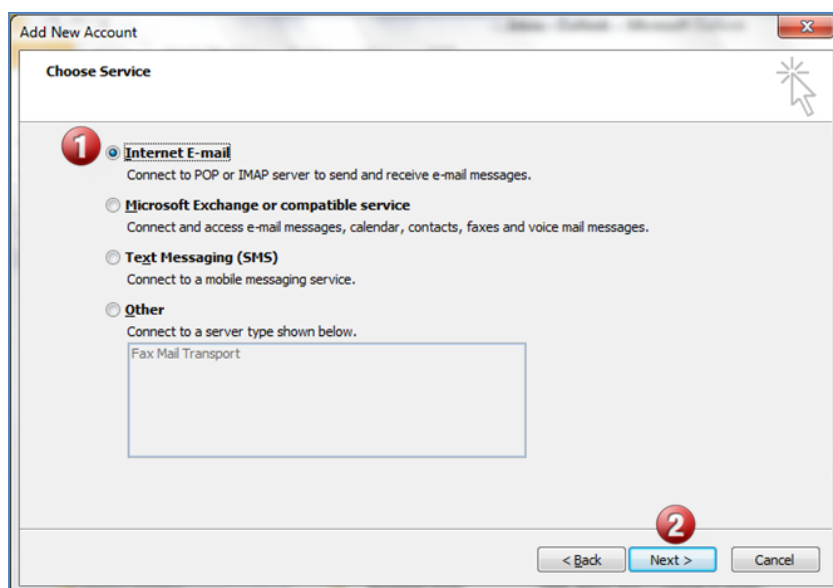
Add New Account

Choose Service

1

Internet E-mail
Connect to POP or IMAP server to send and receive e-mail messages.

Microsoft Exchange or compatible service
Connect and access e-mail messages, calendar, contacts, faxes and voice mail messages.

Text Messaging (SMS)
Connect to a mobile messaging service.

Other
Connect to a server type shown below.

Fax Mail Transport

2

< Back
Next >
Cancel